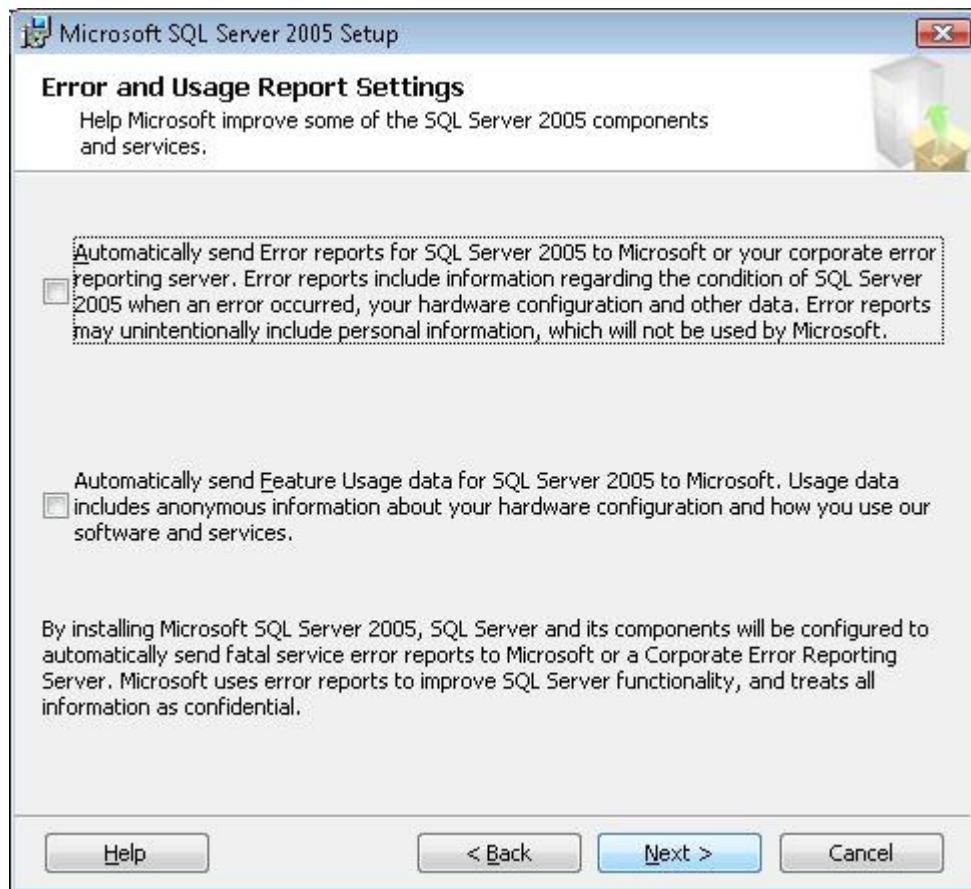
Microsoft SQL Server 2005 Setup

Error and Usage Report Settings

Help Microsoft improve some of the SQL Server 2005 components and services.

Automatically send Error reports for SQL Server 2005 to Microsoft or your corporate error reporting server. Error reports include information regarding the condition of SQL Server 2005 when an error occurred, your hardware configuration and other data. Error reports may unintentionally include personal information, which will not be used by Microsoft.

Automatically send Feature Usage data for SQL Server 2005 to Microsoft. Usage data includes anonymous information about your hardware configuration and how you use our software and services.

By installing Microsoft SQL Server 2005, SQL Server and its components will be configured to automatically send fatal service error reports to Microsoft or a Corporate Error Reporting Server. Microsoft uses error reports to improve SQL Server functionality, and treats all information as confidential.

Help

< Back

Next >

Cancel